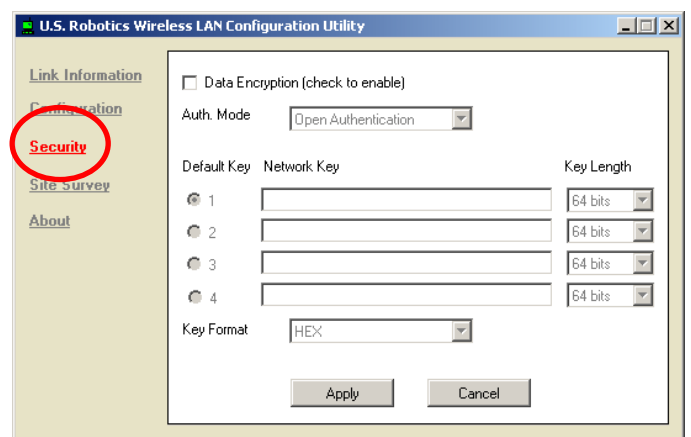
U.S. Robotics Wireless LAN Configuration Utility

Link Information
Configuration
Security
Site Survey
About

Data Encryption (check to enable)

Auth. Mode Open Authentication

Default Key Network Key Key Length

1 64 bits
2 64 bits
3 64 bits
4 64 bits

Key Format HEX

Apply Cancel